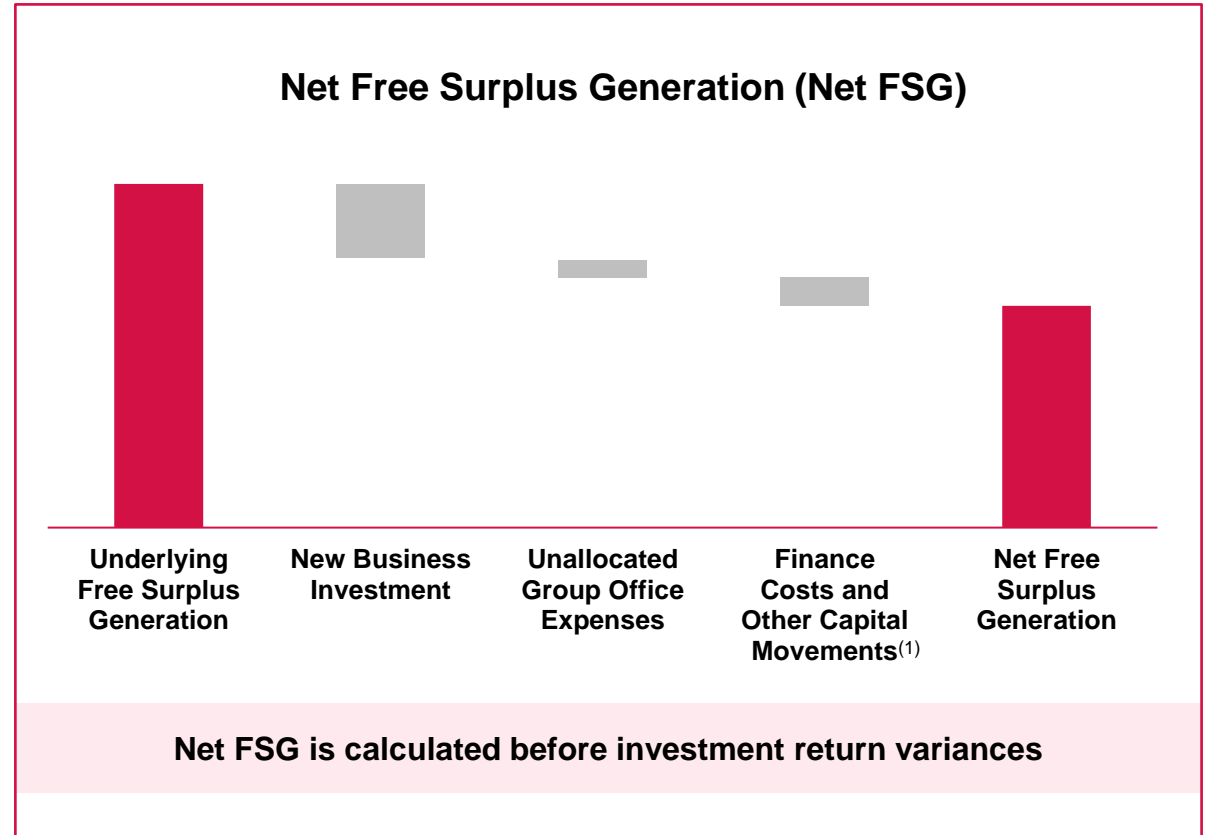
Net Free Surplus Generation (Net FSG)

Underlying Free Surplus Generation

New Business Investment

Unallocated Group Office Expenses

Finance Costs and Other Capital Movements$^{(1)}$

Net Free Surplus Generation

Net FSG is calculated before investment return variances